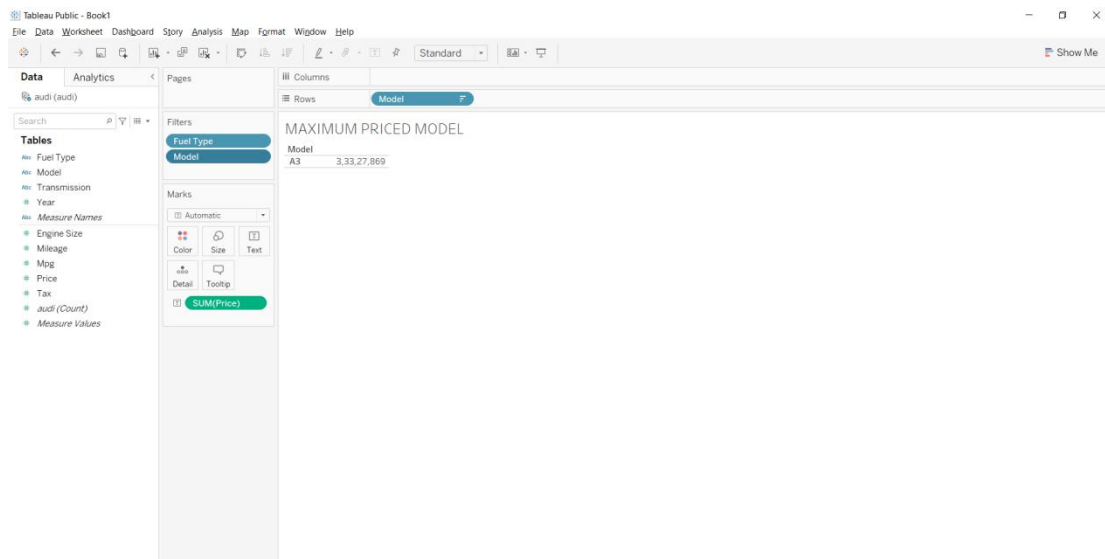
Tableau Public - Book1

File Data Worksheet Dashboard Story Analysis Map Format Window Help

Standard

Show Me

Data Analytics

audi (audi)

Search

Tables

Fuel Type
Model
Transmission
Year
Measure Names
Engine Size
Mileage
Mpg
Price
Tax
audi (Count)
Measure Values

Pages

Filters

Fuel Type
Model

Marks

Automatic

Color Size Text
Detail Tooltip

SUM(Price)

Columns

Rows

Model

MAXIMUM PRICED MODEL

| Model | |
|---|---|
| A3 | 3,33,27,869 |